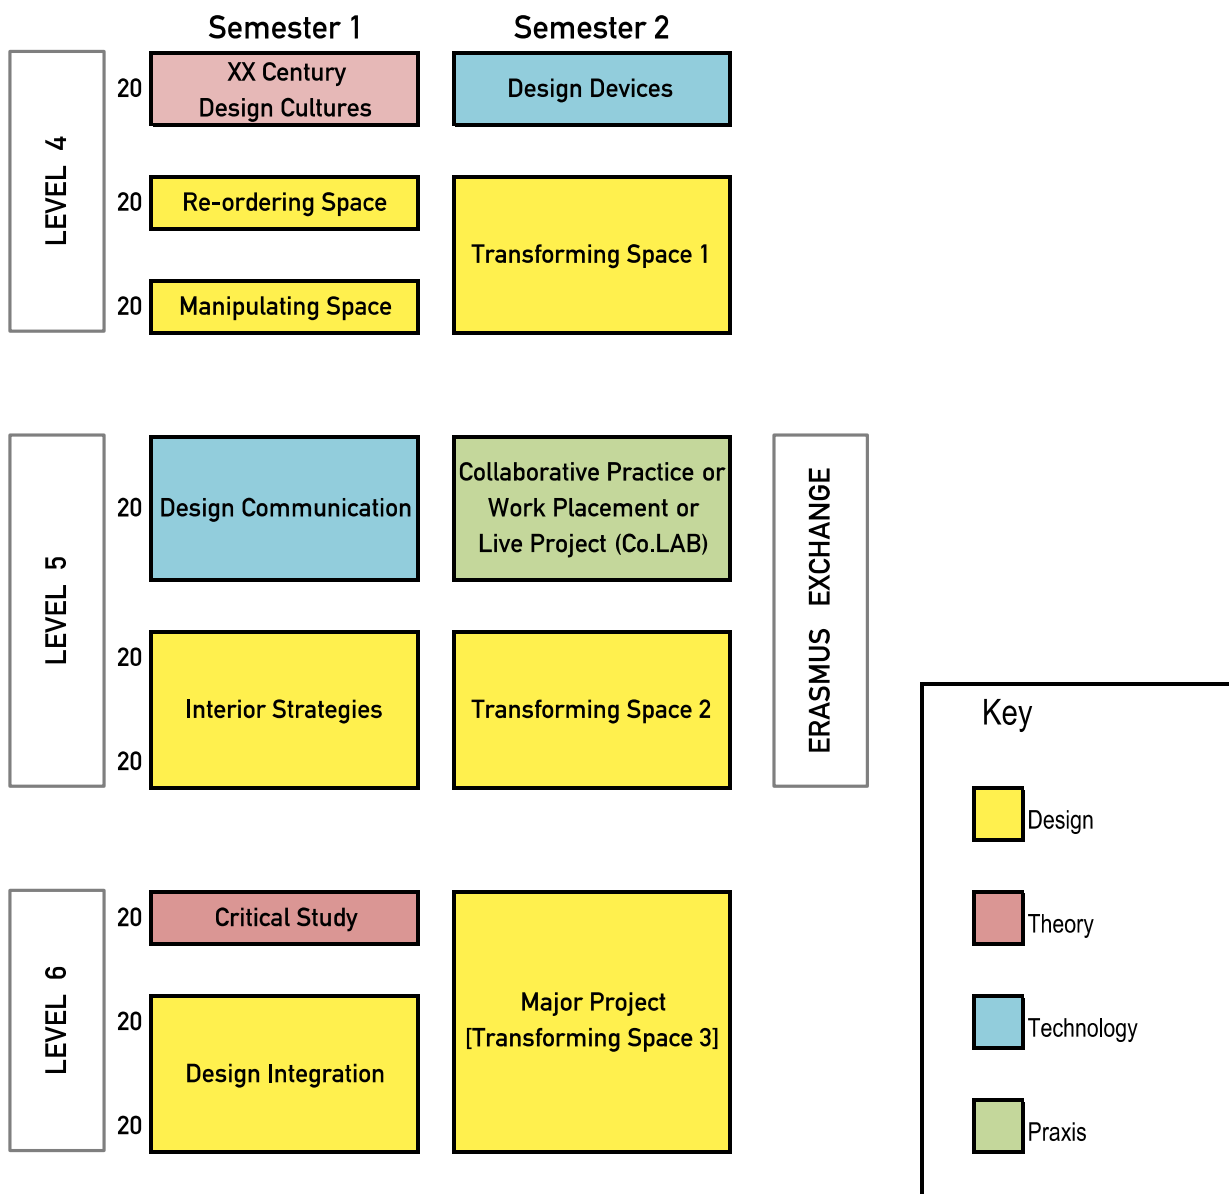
Semester 1

Semester 2

LEVEL 4

20 XX Century Design Cultures

Design Devices

20 Re-ordering Space

Transforming Space 1

20 Manipulating Space

LEVEL 5

20 Design Communication

Collaborative Practice or Work Placement or Live Project (Co.LAB)

ERASMUS EXCHANGE

20

Interior Strategies

Transforming Space 2

20

LEVEL 6

20 Critical Study

Major Project [Transforming Space 3]

20

Design Integration

20

Key

Design

Theory

Technology

Praxis